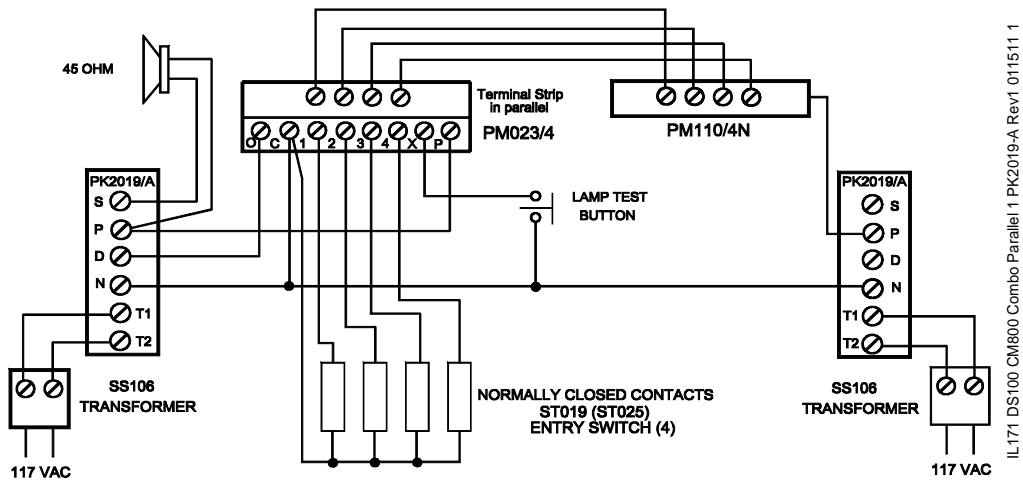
45 OHM

Terminal Strip in parallel

PM023/4

O C 1 2 3 4 X P P

PM110/4N

PK2019/A
S
P
D
N
T1
T2

LAMP TEST BUTTON

PK2019/A
S
P
D
N
T1
T2

SS106 TRANSFORMER

117 VAC

NORMALLY CLOSED CONTACTS
ST019 (ST025)
ENTRY SWITCH (4)

SS106 TRANSFORMER

117 VAC

IL171 DS100 CM800 Combo Parallel 1 PK2019-A Rev1 011511 1